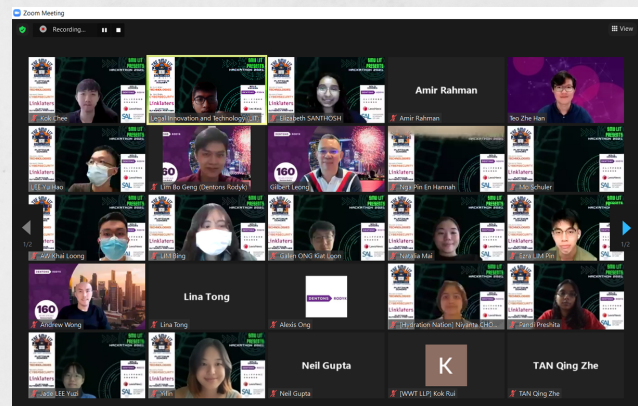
Zoom Meeting

Recording...

View

Kok Chee

Legal Innovation and Technology (LIT)

Elizabeth SANTHOSH

Amir Rahman

Amir Rahman

Teo Zhe Han

LIT Yu Hao

Lim Bo Geng (Dentons Rodyk)

Gilbert Leong

Ngai Pin En Hannah

Mei Schuler

AW Khai Loong

Jill Bing

Galen ONG Kiat Loon

Natalia Mai

Ezra LIM Pin

Andrew Wong

Lina Tong

Lina Tong

DENTONS RODYK

Alexis Ong

[Hydration Nation] Niyanta CHO...

Pandi Preshita

Jade LEE Yuzi

Jilin

Neil Gupta

Neil Gupta

K

[WWT LLP] Kok Rui

TAN Qing Zhe

TAN Qing Zhe

1/2

1/2

Linklaters

SAL

160